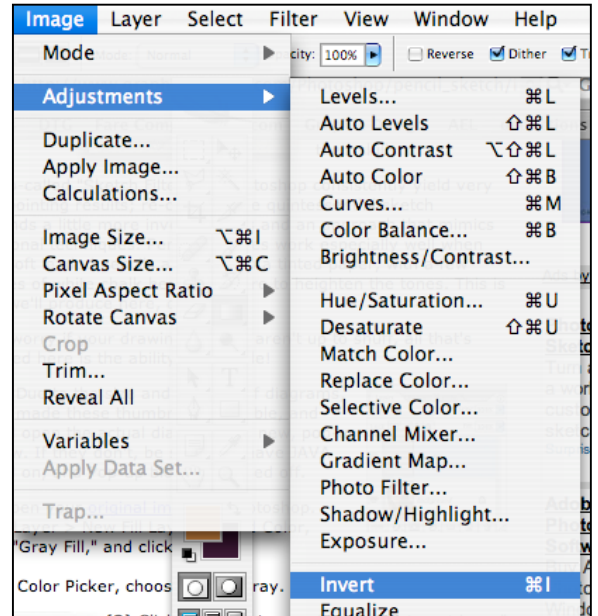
Image Layer Select Filter View Window Help

Mode
Adjustments
Duplicate...
Apply Image...
Calculations...
Image Size... ⌥⌘I
Canvas Size... ⌥⌘C
Pixel Aspect Ratio
Rotate Canvas
Crop
Trim...
Reveal All
Variables
Apply Data Set...
Trap...

Levels... ⌘L
Auto Levels ⇧⌘L
Auto Contrast ⌥⇧⌘L
Auto Color ⇧⌘B
Curves... ⌘M
Color Balance... ⌘B
Brightness/Contrast...
Hue/Saturation... ⌘U
Desaturate ⇧⌘U
Match Color...
Replace Color...
Selective Color...
Channel Mixer...
Gradient Map...
Photo Filter...
Shadow/Highlight...
Exposure...
Invert ⌘I
Equalize

city: 100% Reverse Dither

"Gray Fill," and click
Color Picker, choos ray.